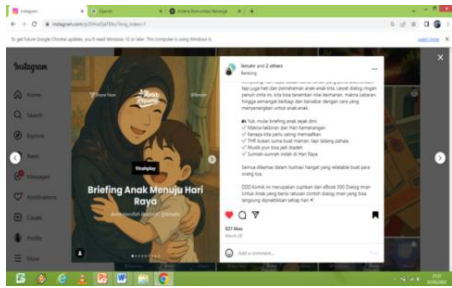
Instagram

To get future Google Chrome updates, you'll need Windows 10 or later. This computer is using Windows 8.

Instagram

Home

Search

Explore

Reels

Messages

Notifications

Create

Profile

More

Briefing Anak Menuju Hari Raya

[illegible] and 2 others

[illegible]

Yuk, mulai briefing anak sejak dini:
Makna kebersihan dan Hari Kemenangan
Tenaga kita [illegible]
THR bukan cuma buat mainan, tapi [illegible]
Mudik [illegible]
Sumah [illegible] di Hari Raya

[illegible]

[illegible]

821 likes

March 28

Add a comment...